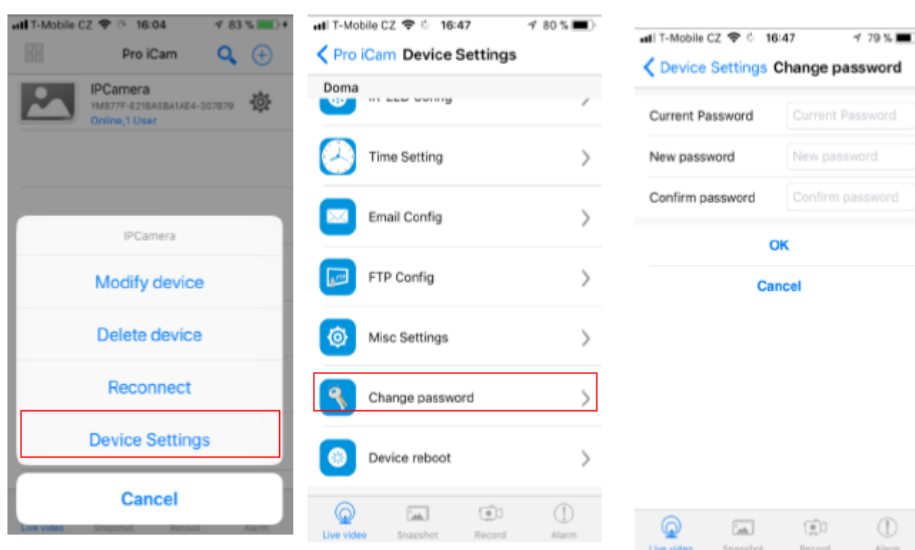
T-Mobile CZ 16:04 83 %

Pro iCam

IPCamera
YM877F-E216A5BA14E4-307B79
Online,1 User

IPCamera

Modify device

Delete device

Reconnect

Device Settings

Cancel

Live video Snapshot Record Alarm

T-Mobile CZ 16:47 80 %

Pro iCam Device Settings

Doma

IR-LED Config

Time Setting

Email Config

FTP Config

Misc Settings

Change password

Device reboot

Live video Snapshot Record Alarm

T-Mobile CZ 16:47 79 %

Device Settings Change password

Current Password Current Password

New password New password

Confirm password Confirm password

OK

Cancel

Live video Snapshot Record Alarm